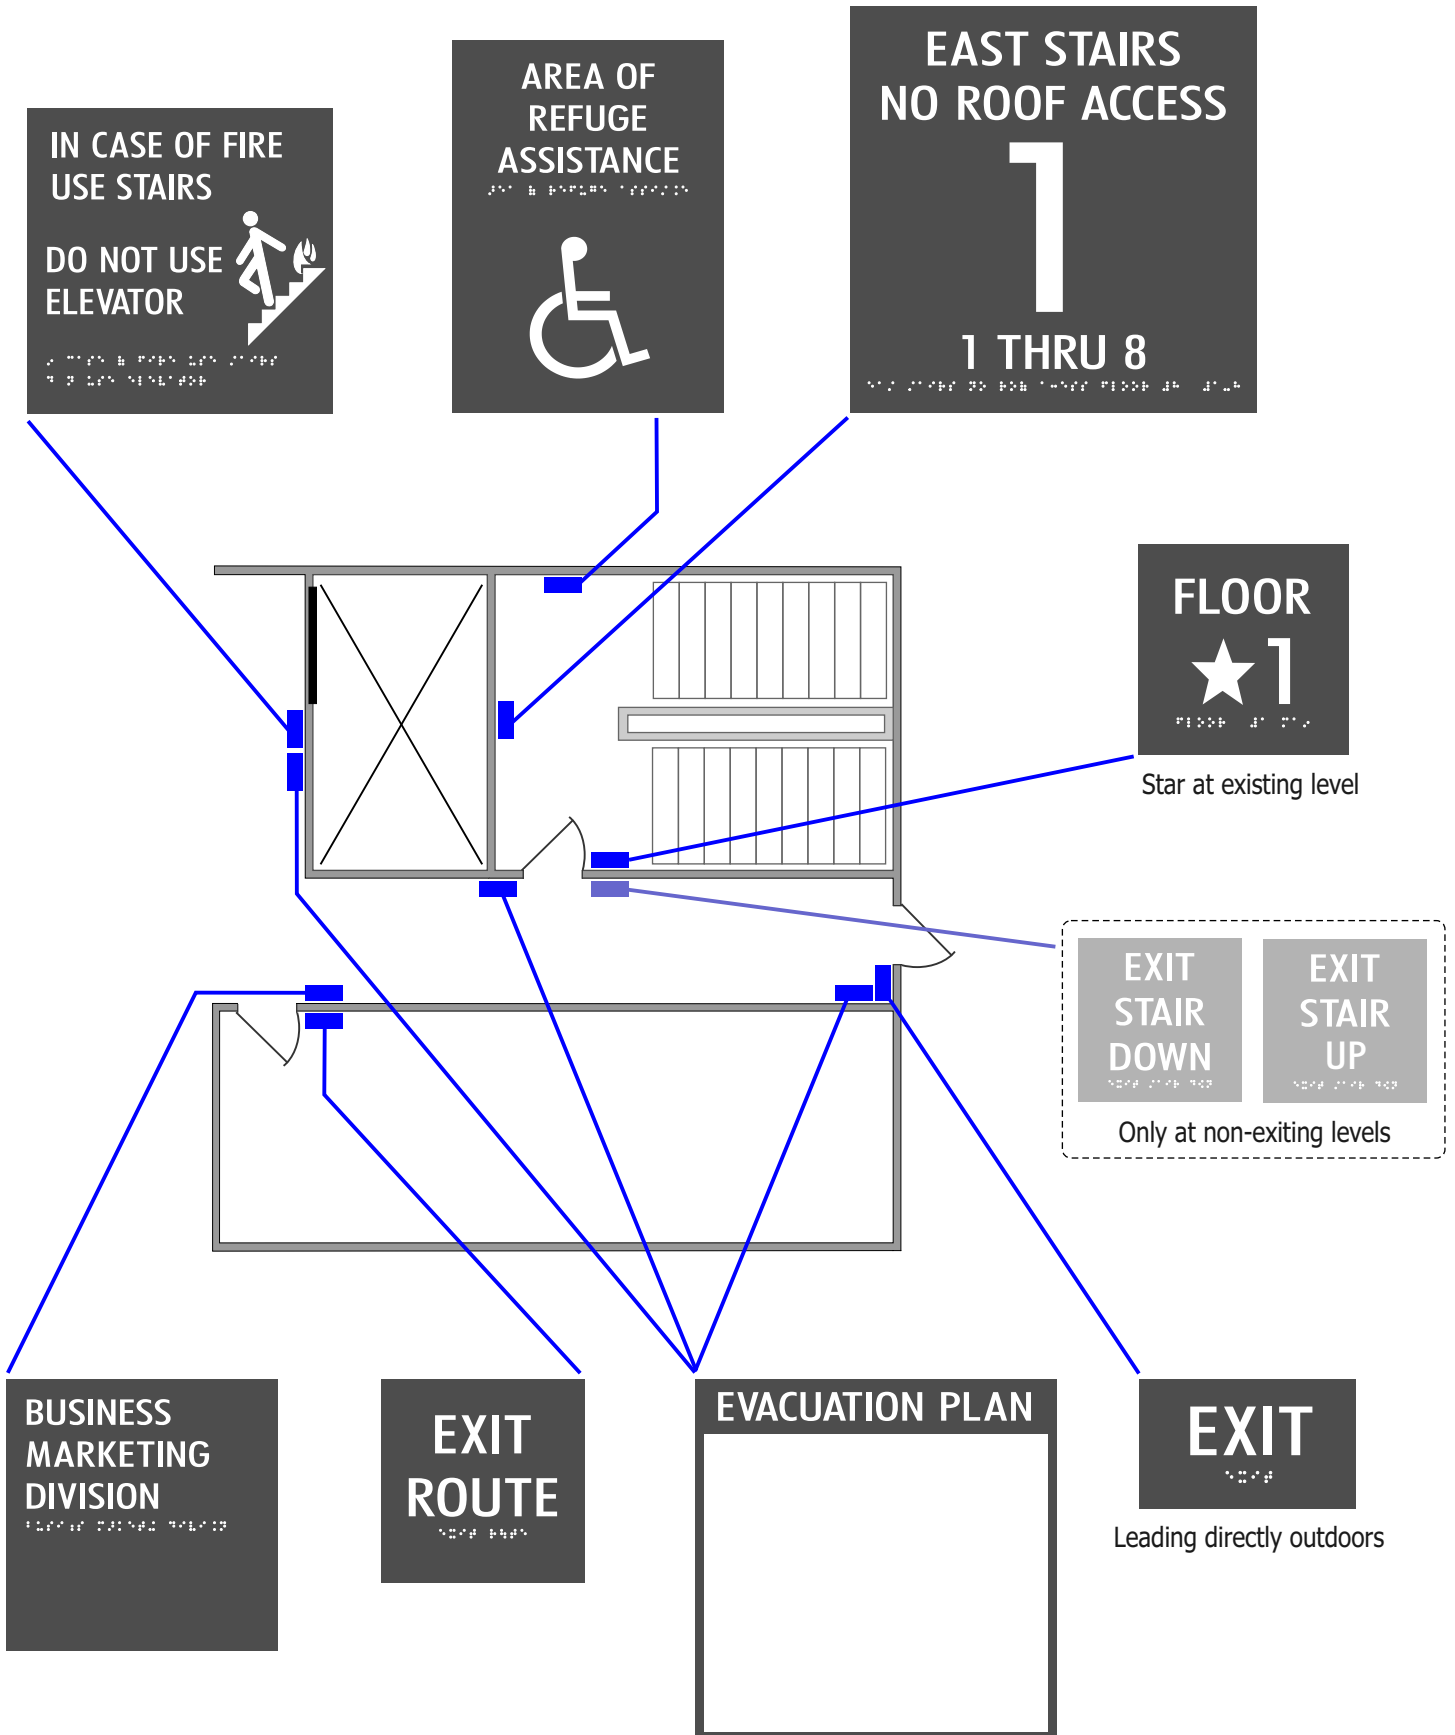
IN CASE OF FIRE USE STAIRS

DO NOT USE ELEVATOR

AREA OF REFUGE ASSISTANCE

EAST STAIRS NO ROOF ACCESS

1

1 THRU 8

FLOOR

★1

Star at existing level

EXIT STAIR DOWN

EXIT STAIR UP

Only at non-exiting levels

BUSINESS MARKETING DIVISION

EXIT ROUTE

EVACUATION PLAN

EXIT

Leading directly outdoors